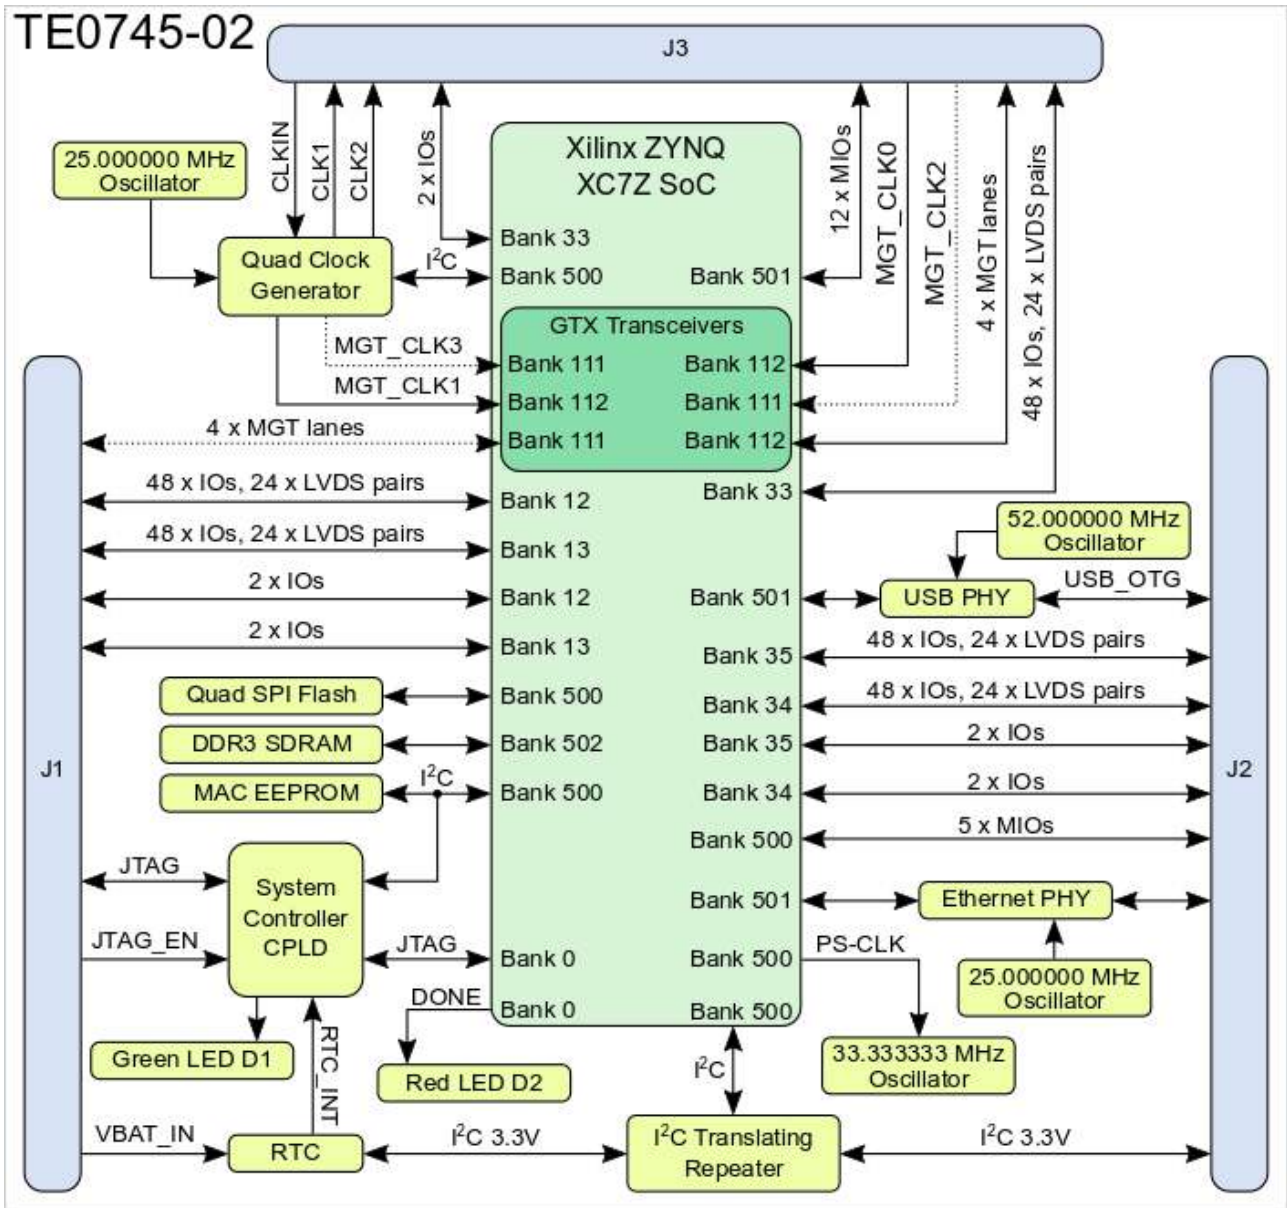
TE0745-02

J3

25.000000 MHz Oscillator

CLKIN CLK1 CLK2 2 x IOs

Quad Clock Generator

$I^2C$

Xilinx ZYNQ XC7Z SoC

Bank 33
Bank 500
Bank 501

12 x MIOs MGT_CLK0 MGT_CLK2 4 x MGT lanes 48 x IOs, 24 x LVDS pairs

GTX Transceivers

MGT_CLK3
MGT_CLK1

Bank 111
Bank 112
Bank 111

Bank 112
Bank 111
Bank 112

4 x MGT lanes

48 x IOs, 24 x LVDS pairs
Bank 12
Bank 33

48 x IOs, 24 x LVDS pairs
Bank 13

52.000000 MHz Oscillator

2 x IOs
Bank 12
Bank 501
USB PHY
USB_OTG

2 x IOs
Bank 13
Bank 35
48 x IOs, 24 x LVDS pairs

Quad SPI Flash
Bank 500
Bank 34
48 x IOs, 24 x LVDS pairs

DDR3 SDRAM
Bank 502
Bank 35
2 x IOs

J1

MAC EEPROM
$I^2C$
Bank 500
Bank 34
2 x IOs

J2

Bank 500
5 x MIOs

JTAG

System Controller CPLD

Bank 501
Ethernet PHY

JTAG_EN
JTAG
Bank 0
Bank 500
PS-CLK

25.000000 MHz Oscillator

DONE
Bank 0
Bank 500

Green LED D1
RTC_INT
Red LED D2
$I^2C$
33.333333 MHz Oscillator

VBAT_IN
RTC
$I^2C$ 3.3V
$I^2C$ Translating Repeater
$I^2C$ 3.3V